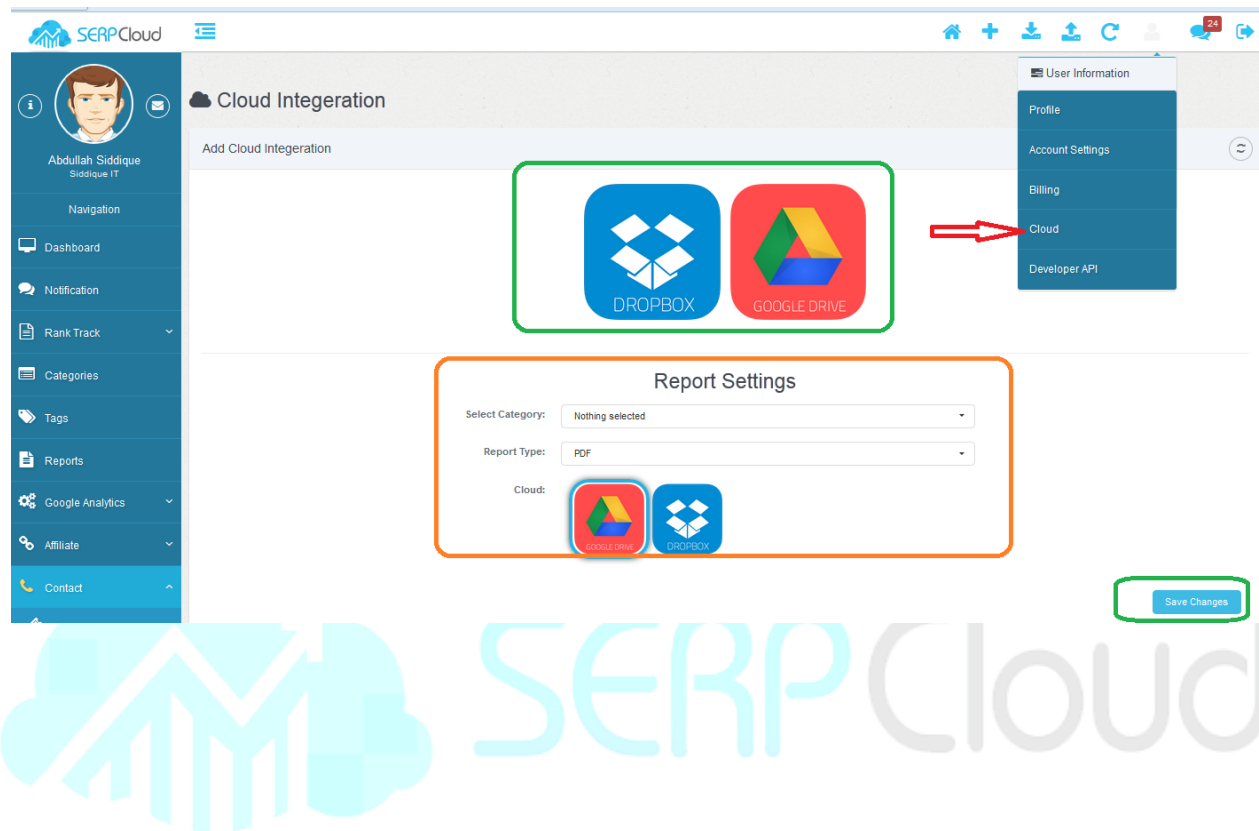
SERPCloud

24

Abdullah Siddique
Siddique IT

Navigation

Dashboard

Notification

Rank Track

Categories

Tags

Reports

Google Analytics

Affiliate

Contact

Cloud Integeration

Add Cloud Integeration

DROPBOX

GOOGLE DRIVE

User Information

Profile

Account Settings

Billing

Cloud

Developer API

Report Settings

Select Category: Nothing selected

Report Type: PDF

Cloud:

GOOGLE DRIVE

DROPBOX

Save Changes

SERPCloud